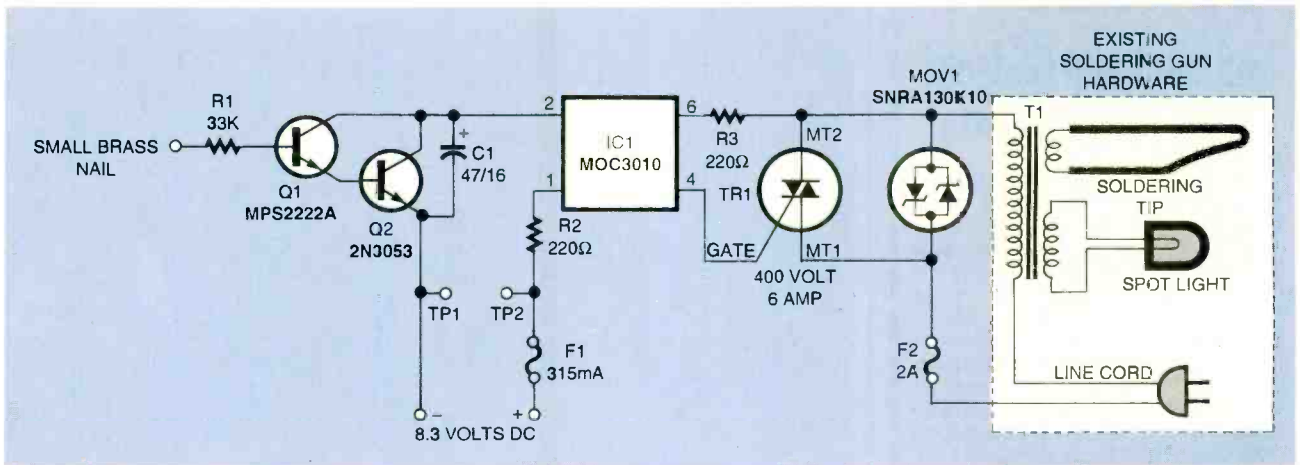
EXISTING SOLDERING GUN HARDWARE

MOV1
SNRA130K10

R1
33K

SMALL BRASS NAIL

Q1
MPS2222A

Q2
2N3053

+
C1
47/16

2

1

IC1
MOC3010

6

4

R3
220Ω

MT2

TR1

GATE

MT1

400 VOLT
6 AMP

R2
220Ω

TP1

TP2

F1
315mA

–
+
8.3 VOLTS DC

F2
2A

T1

SOLDERING TIP

SPOT LIGHT

LINE CORD